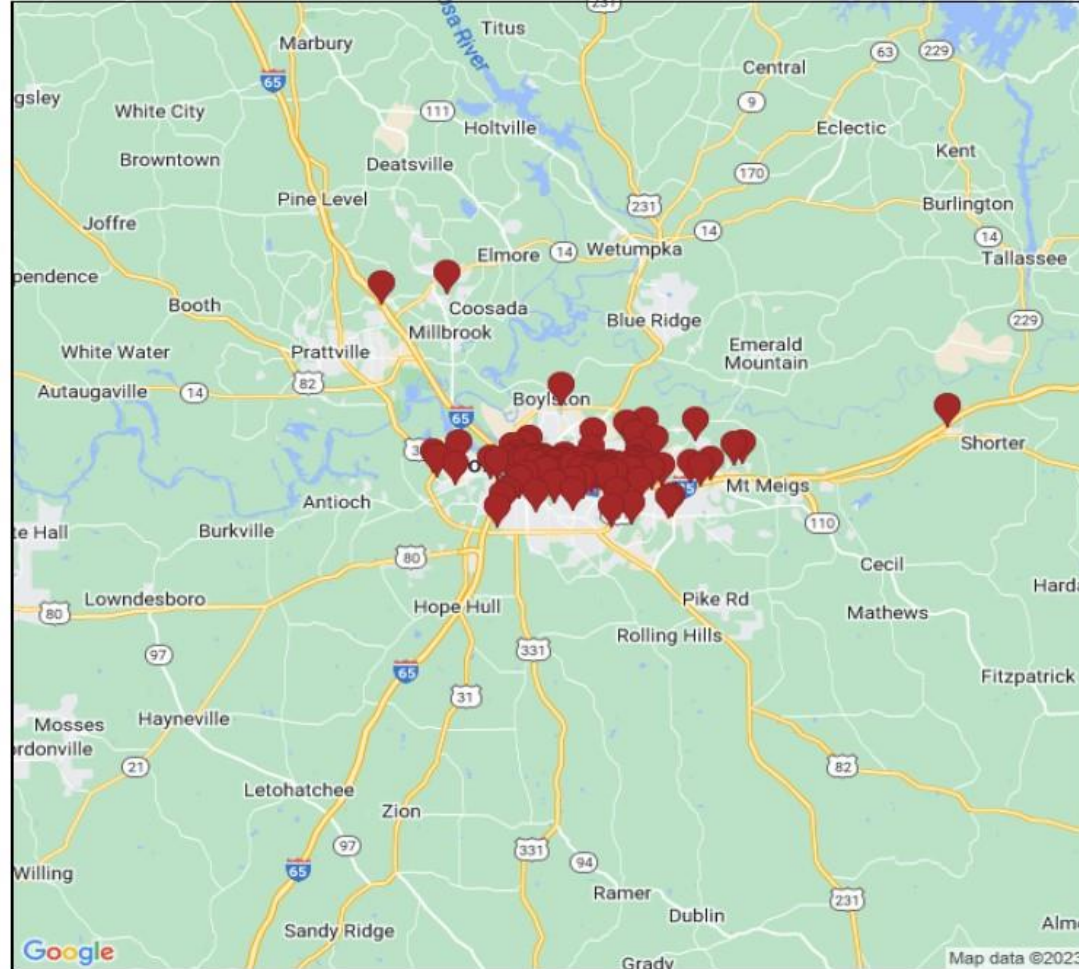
231
Titus
Marbury
osa River
63
229
Central
gsley
65
White City
111
Holtville
9
Eclectic
Browntown
Deatsville
Kent
170
231
Pine Level
Burlington
Joffre
14
14
Elmore
14
Wetumpka
Tallassee
pendence
Coosada
Booth
Millbrook
Blue Ridge
229
White Water
Prattville
Emerald Mountain
Autaugaville
14
82
65
Boylston
Shorter
Mt Meigs
Antioch
e Hall
Burkville
110
80
Cecil
Harda
80
Lowndesboro
Hope Hull
Pike Rd
Mathews
331
Rolling Hills
97
65
Fitzpatrick
31
Mosses
Hayneville
rdonville
21
82
Letohatchee
Zion
97
331
94
Willing
65
Ramer
Dublin
231
Sandy Ridge
Alm
Google
Grady
Map data ©2023